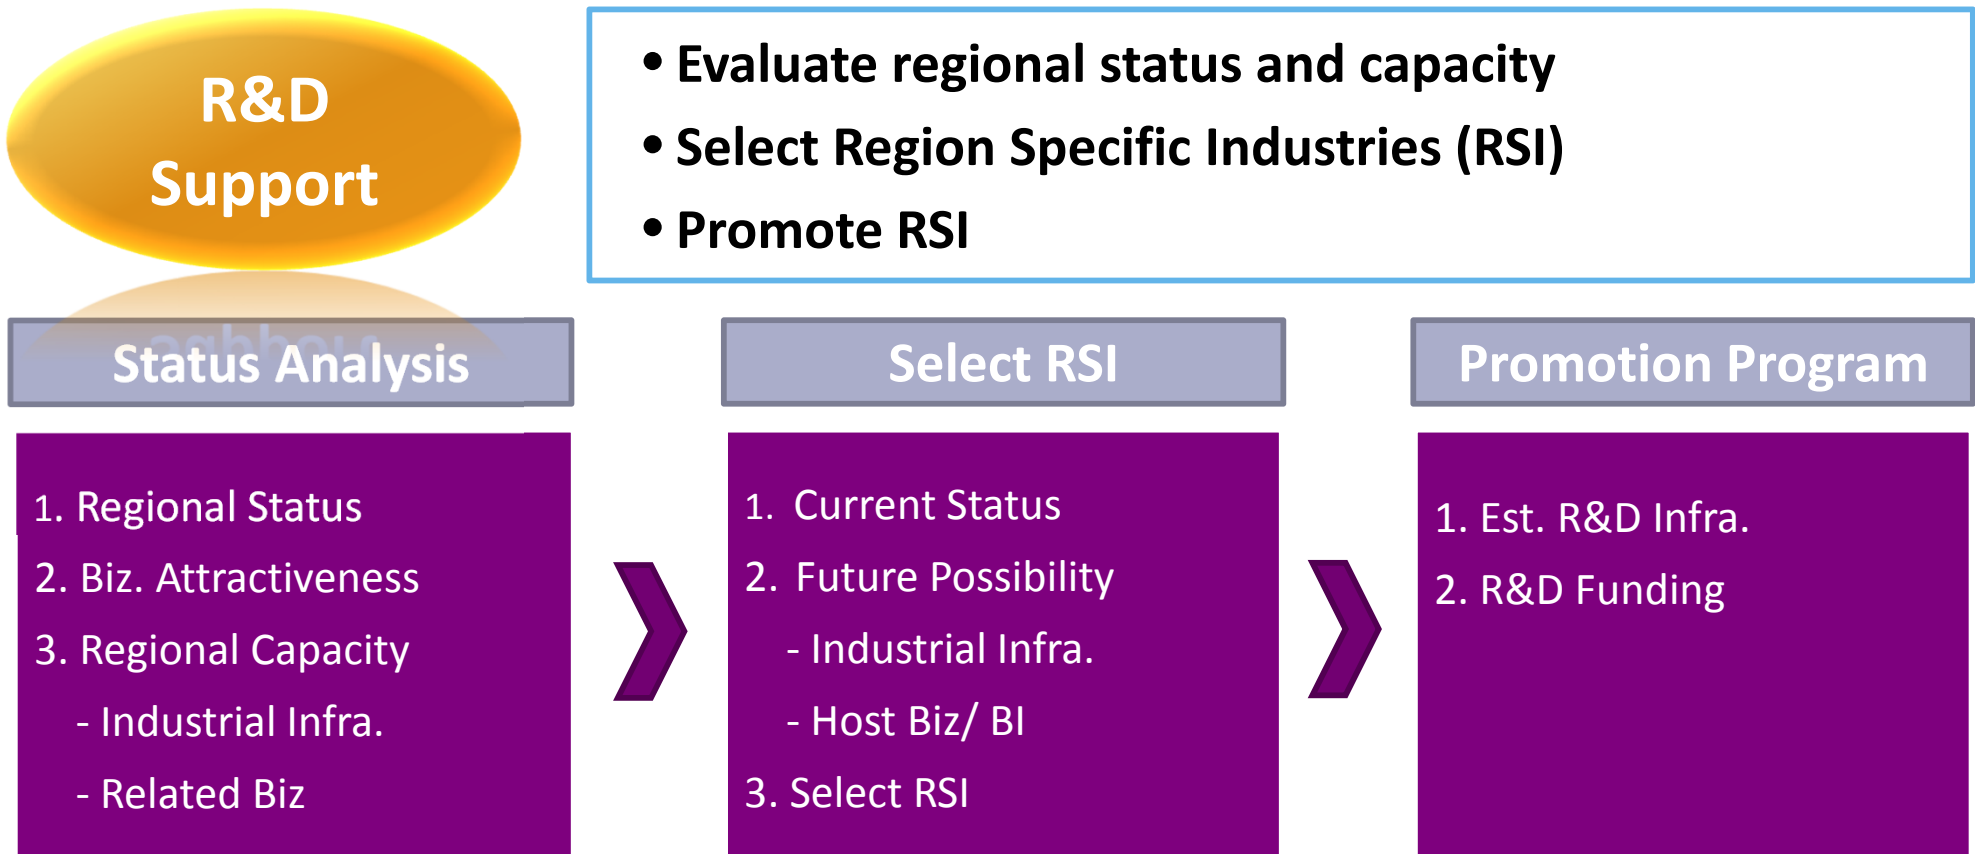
R&D Support

• Evaluate regional status and capacity
• Select Region Specific Industries (RSI)
• Promote RSI

Status Analysis

1. Regional Status
2. Biz. Attractiveness
3. Regional Capacity
- Industrial Infra.
- Related Biz

Select RSI

1. Current Status
2. Future Possibility
- Industrial Infra.
- Host Biz/ BI
3. Select RSI

Promotion Program

1. Est. R&D Infra.
2. R&D Funding